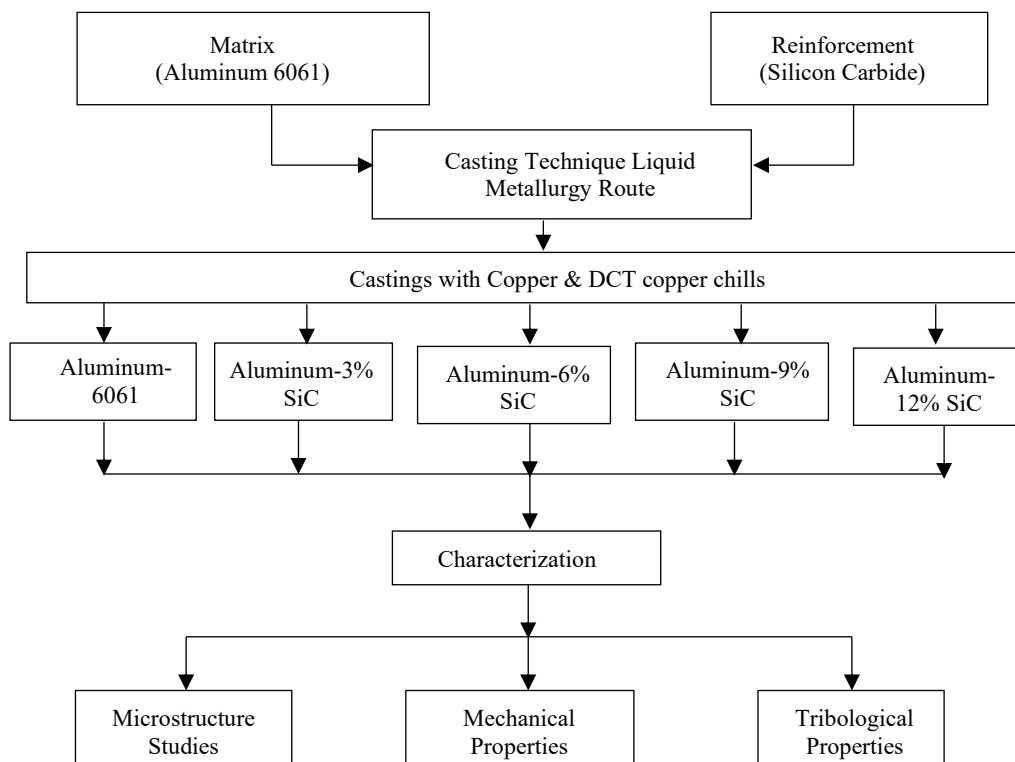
Matrix
(Aluminum 6061)

Reinforcement
(Silicon Carbide)

Casting Technique Liquid Metallurgy Route

Castings with Copper & DCT copper chills

Aluminum-6061

Aluminum-3% SiC

Aluminum-6% SiC

Aluminum-9% SiC

Aluminum-12% SiC

Characterization

Microstructure Studies

Mechanical Properties

Tribological Properties